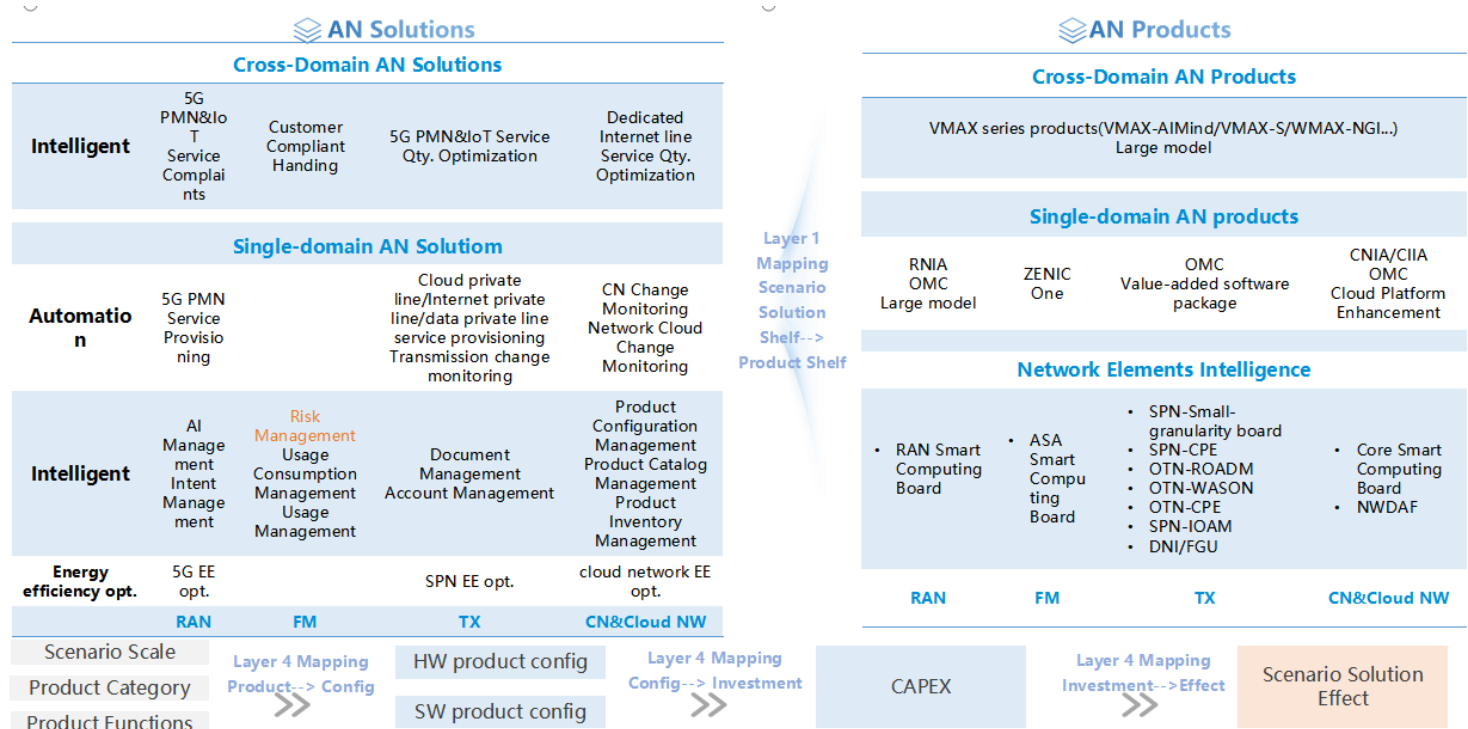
AN Solutions

Cross-Domain AN Solutions

| Intelligent | 5G PMN&IoT Service Complaints | Customer Compliant Handing | 5G PMN&IoT Service Qty. Optimization | Dedicated Internet line Service Qty. Optimization |
|---|---|---|---|---|

Single-domain AN Solutiom

| Automation | 5G PMN Service Provisioning | | Cloud private line/Internet private line/data private line service provisioning Transmission change monitoring | CN Change Monitoring Network Cloud Change Monitoring |
|---|---|---|---|---|
| Intelligent | AI Management Intent Management | Risk Management Usage Consumption Management Usage Management | Document Management Account Management | Product Configuration Management Product Catalog Management Product Inventory Management |
| Energy efficiency opt. | 5G EE opt. | | SPN EE opt. | cloud network EE opt. |
| | RAN | FM | TX | CN&Cloud NW |

Layer 1 Mapping Scenario Solution Shelf--> Product Shelf

AN Products

Cross-Domain AN Products

VMAX series products(VMAX-AIMind/VMAX-S/WMAX-NGI...) Large model

Single-domain AN products

| RNIA OMC Large model | ZENIC One | OMC Value-added software package | CNIA/CIIA OMC Cloud Platform Enhancement |
|---|---|---|---|

Network Elements Intelligence

| • RAN Smart Computing Board | • ASA Smart Computing Board | • SPN-Small-granularity board • SPN-CPE • OTN-ROADM • OTN-WASON • OTN-CPE • SPN-IOAM • DNI/FGU | • Core Smart Computing Board • NWDAF |
|---|---|---|---|
| RAN | FM | TX | CN&Cloud NW |

Scenario Scale
Product Category
Product Functions

Layer 4 Mapping Product--> Config

HW product config
SW product config

Layer 4 Mapping Config--> Investment

CAPEX

Layer 4 Mapping Investment-->Effect

Scenario Solution Effect